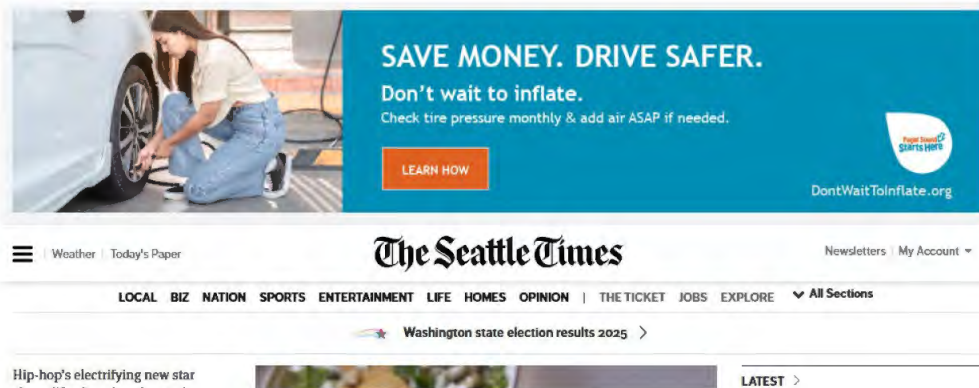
SAVE MONEY. DRIVE SAFER.

Don't wait to inflate.

Check tire pressure monthly & add air ASAP if needed.

LEARN HOW

Puget Sound Starts Here

DontWaitToInflate.org

Weather | Today's Paper

The Seattle Times

Newsletters | My Account

LOCAL BIZ NATION SPORTS ENTERTAINMENT LIFE HOMES OPINION | THE TICKET JOBS EXPLORE All Sections

Washington state election results 2025 >

Hip-hop's electrifying new star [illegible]

LATEST >